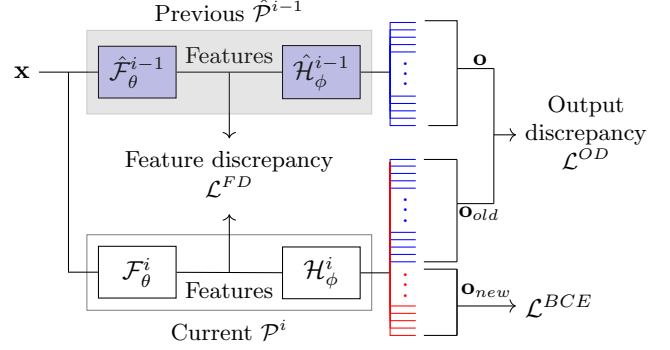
Previous $\hat{\mathcal{P}}^{i-1}$

$\mathbf{x}$

$\hat{\mathcal{F}}_{\theta}^{i-1}$ Features $\hat{\mathcal{H}}_{\phi}^{i-1}$

$\mathbf{o}$

Output discrepancy $\mathcal{L}^{OD}$

Feature discrepancy $\mathcal{L}^{FD}$

$\mathbf{o}_{old}$

$\mathcal{F}_{\theta}^{i}$ Features $\mathcal{H}_{\phi}^{i}$

$\mathbf{o}_{new}$ $\mathcal{L}^{BCE}$

Current $\mathcal{P}^{i}$